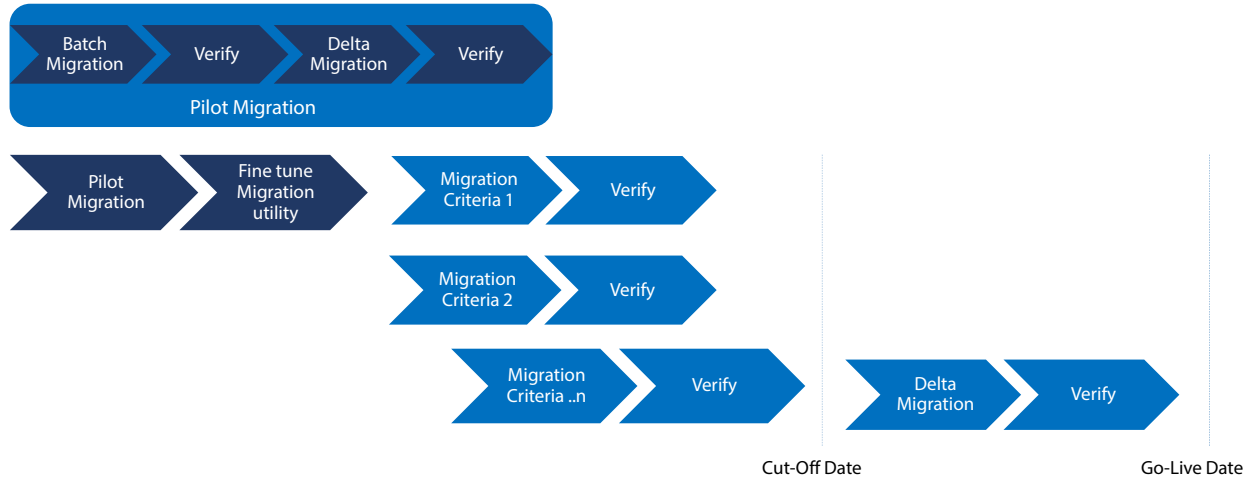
Batch Migration
Verify
Delta Migration
Verify
Pilot Migration

Pilot Migration
Fine tune Migration utility
Migration Criteria 1
Verify

Migration Criteria 2
Verify

Migration Criteria ..n
Verify
Delta Migration
Verify

Cut-Off Date
Go-Live Date